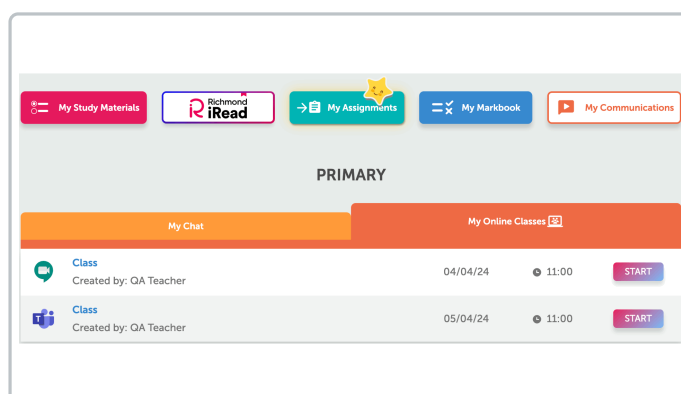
My Study Materials

Richmond iRead

My Assignments

My Markbook

My Communications

PRIMARY

My Chat

My Online Classes

Class
Created by: QA Teacher
04/04/24
11:00
START

Class
Created by: QA Teacher
05/04/24
11:00
START